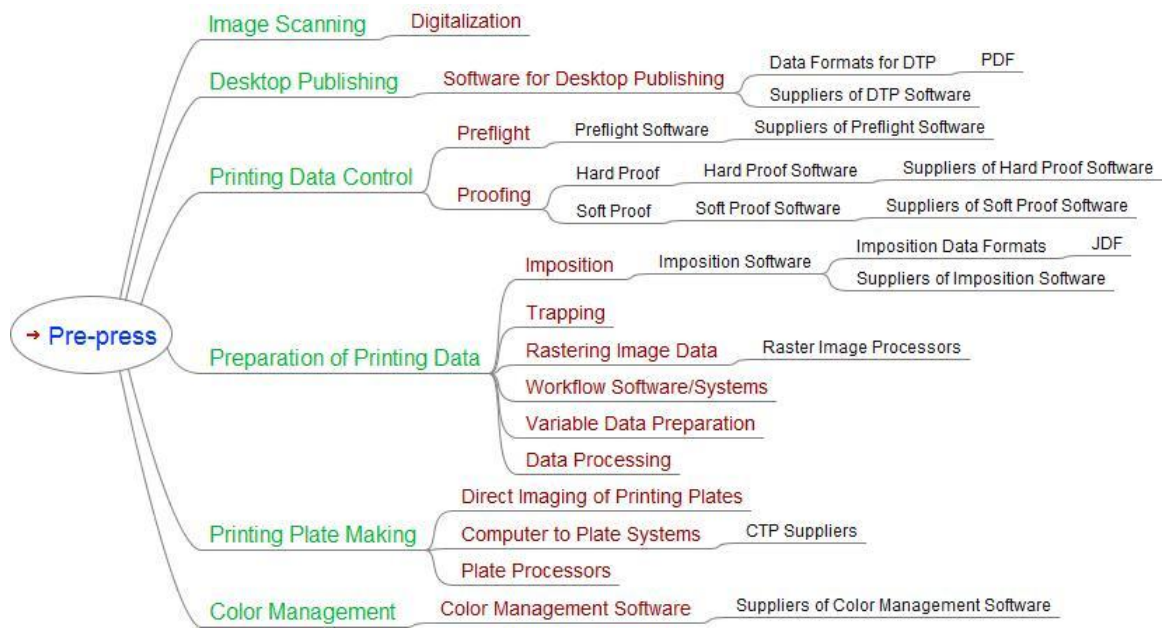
→ Pre-press

Image Scanning
Digitalization

Desktop Publishing
Software for Desktop Publishing
Data Formats for DTP
PDF
Suppliers of DTP Software

Printing Data Control
Preflight
Preflight Software
Suppliers of Preflight Software
Proofing
Hard Proof
Hard Proof Software
Suppliers of Hard Proof Software
Soft Proof
Soft Proof Software
Suppliers of Soft Proof Software

Preparation of Printing Data
Imposition
Imposition Software
Imposition Data Formats
JDF
Suppliers of Imposition Software
Trapping
Rastering Image Data
Raster Image Processors
Workflow Software/Systems
Variable Data Preparation
Data Processing

Printing Plate Making
Direct Imaging of Printing Plates
Computer to Plate Systems
CTP Suppliers
Plate Processors

Color Management
Color Management Software
Suppliers of Color Management Software